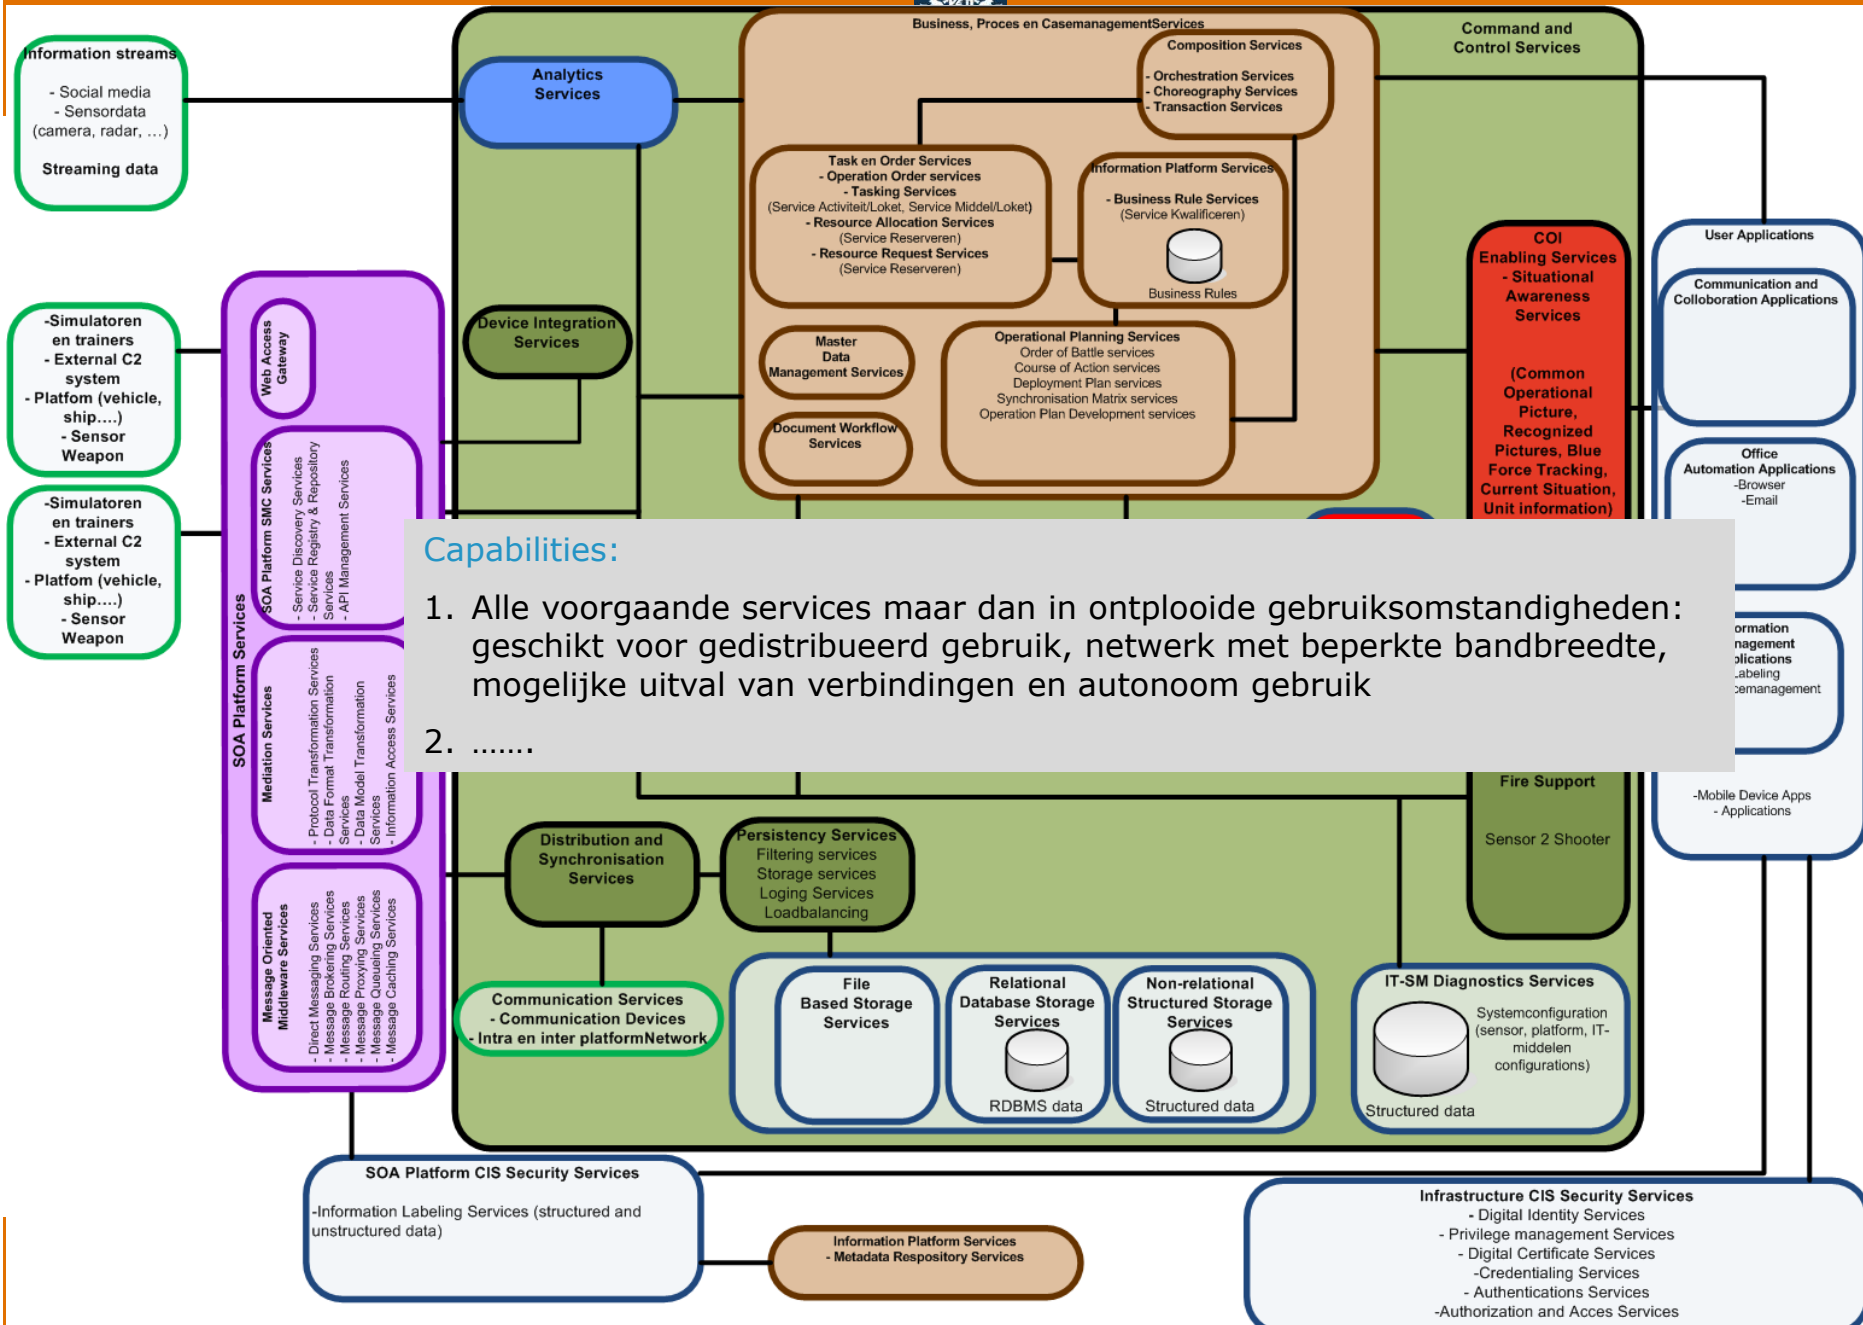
Information streams

- Social media
- Sensordata
(camera, radar, …)

Streaming data

-Simulatoren en trainers
- External C2 system
- Platfom (vehicle, ship….)
- Sensor Weapon

-Simulatoren en trainers
- External C2 system
- Platfom (vehicle, ship….)
- Sensor Weapon

Analytics Services

Business, Proces en CasemanagementServices

Composition Services
- Orchestration Services
- Choreography Services
- Transaction Services

Command and Control Services

Task en Order Services
- Operation Order services
- Tasking Services
(Service Activiteit/Loket, Service Middel/Loket)
- Resource Allocation Services
(Service Reserveren)
- Resource Request Services
(Service Reserveren)

Information Platform Services
- Business Rule Services
(Service Kwalificeren)
Business Rules

Device Integration Services

Master Data Management Services

Document Workflow Services

Operational Planning Services
Order of Battle services
Course of Action services
Deployment Plan services
Synchronisation Matrix services
Operation Plan Development services

COI Enabling Services
- Situational Awareness Services

(Common Operational Picture, Recognized Pictures, Blue Force Tracking, Current Situation, Unit information)

User Applications

Communication and Colloboration Applications

Office Automation Applications
-Browser
-Email

SOA Platform Services

Web Access Gateway

SOA Platform SMC Services
- Service Discovery Services
- Service Registry & Repository Services
- API Management Services

Mediation Services
- Protocol Transformation Services
- Data Format Transformation Services
- Data Model Transformation Services
- Information Access Services

Capabilities:

1. Alle voorgaande services maar dan in ontplooide gebruiksomstandigheden: geschikt voor gedistribueerd gebruik, netwerk met beperkte bandbreedte, mogelijke uitval van verbindingen en autonoom gebruik

2. …….

ormation nagement plications Labeling cemanagement

Fire Support

Sensor 2 Shooter

-Mobile Device Apps
- Applications

Message Oriented Middleware Services
- Direct Messaging Services
- Message Brokering Services
- Message Routing Services
- Message Proxying Services
- Message Queueing Services
- Message Caching Services

Distribution and Synchronisation Services

Persistency Services
Filtering services
Storage services
Loging Services
Loadbalancing

Communication Services
- Communication Devices
- Intra en inter platformNetwork

File Based Storage Services

Relational Database Storage Services
RDBMS data

Non-relational Structured Storage Services
Structured data

IT-SM Diagnostics Services
Systemconfiguration (sensor, platform, IT-middelen configurations)
Structured data

SOA Platform CIS Security Services
-Information Labeling Services (structured and unstructured data)

Information Platform Services
- Metadata Respository Services

Infrastructure CIS Security Services
- Digital Identity Services
- Privilege management Services
- Digital Certificate Services
-Credentialing Services
- Authentications Services
-Authorization and Acces Services